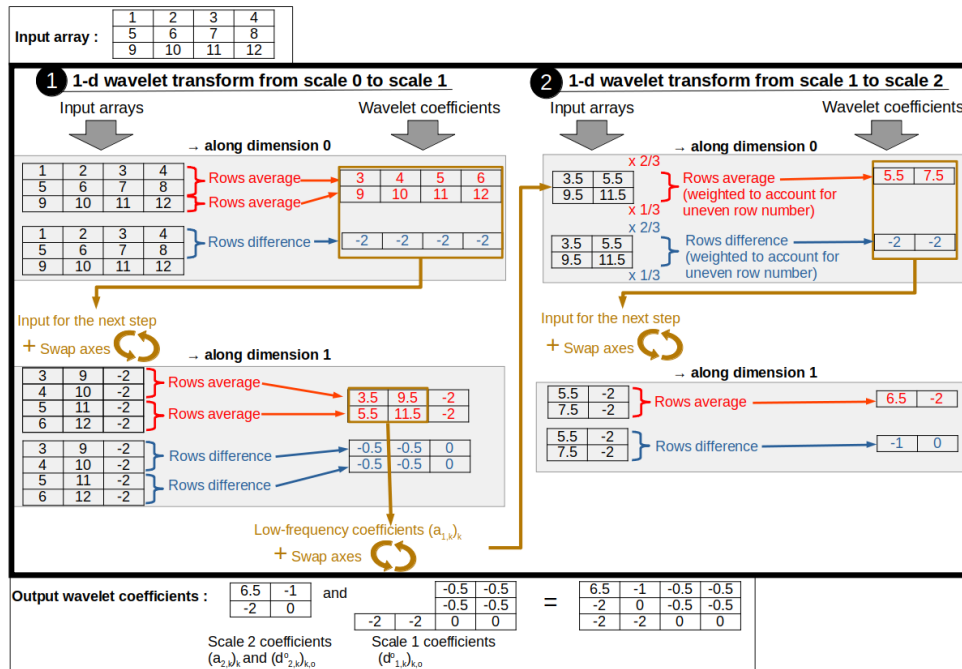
Input array :

| 1 | 2 | 3 | 4 |
|---|---|---|---|
| 5 | 6 | 7 | 8 |
| 9 | 10 | 11 | 12 |

1 1-d wavelet transform from scale 0 to scale 1

Input arrays

Wavelet coefficients

→ along dimension 0

| 1 | 2 | 3 | 4 |
|---|---|---|---|
| 5 | 6 | 7 | 8 |
| 9 | 10 | 11 | 12 |

Rows average
Rows average

| 3 | 4 | 5 | 6 |
|---|---|---|---|
| 9 | 10 | 11 | 12 |

| 1 | 2 | 3 | 4 |
|---|---|---|---|
| 5 | 6 | 7 | 8 |
| 9 | 10 | 11 | 12 |

Rows difference

| -2 | -2 | -2 | -2 |
|---|---|---|---|

Input for the next step
+ Swap axes

→ along dimension 1

| 3 | 9 | -2 |
|---|---|---|
| 4 | 10 | -2 |
| 5 | 11 | -2 |
| 6 | 12 | -2 |

Rows average
Rows average

| 3.5 | 9.5 | -2 |
|---|---|---|
| 5.5 | 11.5 | -2 |

| 3 | 9 | -2 |
|---|---|---|
| 4 | 10 | -2 |
| 5 | 11 | -2 |
| 6 | 12 | -2 |

Rows difference
Rows difference

| -0.5 | -0.5 | 0 |
|---|---|---|
| -0.5 | -0.5 | 0 |

Low-frequency coefficients $(a_{1,k})_k$
+ Swap axes

2 1-d wavelet transform from scale 1 to scale 2

Input arrays

Wavelet coefficients

→ along dimension 0

x 2/3

| 3.5 | 5.5 |
|---|---|
| 9.5 | 11.5 |

x 1/3

Rows average (weighted to account for uneven row number)

| 5.5 | 7.5 |
|---|---|

x 2/3

| 3.5 | 5.5 |
|---|---|
| 9.5 | 11.5 |

x 1/3

Rows difference (weighted to account for uneven row number)

| -2 | -2 |
|---|---|

Input for the next step
+ Swap axes

→ along dimension 1

| 5.5 | -2 |
|---|---|
| 7.5 | -2 |

Rows average

| 6.5 | -2 |
|---|---|

| 5.5 | -2 |
|---|---|
| 7.5 | -2 |

Rows difference

| -1 | 0 |
|---|---|

Output wavelet coefficients :

| 6.5 | -1 |
|---|---|
| -2 | 0 |

and

| | | -0.5 | -0.5 |
|---|---|---|---|
| | | -0.5 | -0.5 |
| -2 | -2 | 0 | 0 |

=

| 6.5 | -1 | -0.5 | -0.5 |
|---|---|---|---|
| -2 | 0 | -0.5 | -0.5 |
| -2 | -2 | 0 | 0 |

Scale 2 coefficients $(a_{2,k})_k$ and $(d^o_{2,k})_{k,o}$

Scale 1 coefficients $(d^o_{1,k})_{k,o}$